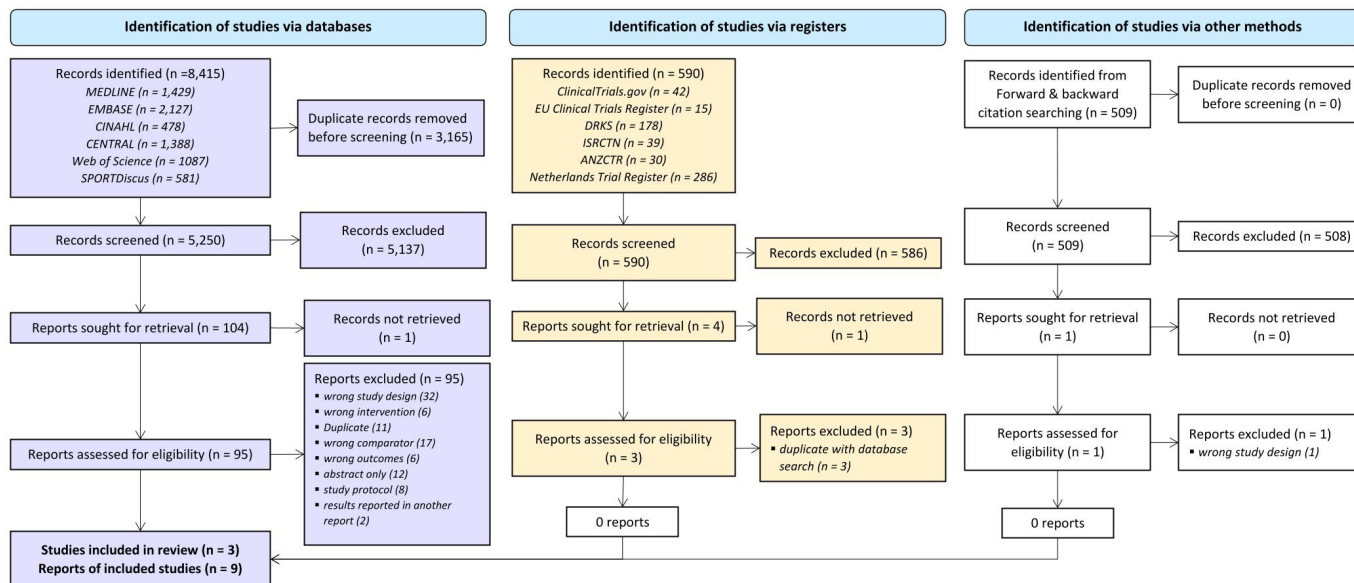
Identification of studies via databases

Records identified (n =8,415)
MEDLINE (n = 1,429)
EMBASE (n = 2,127)
CINAHL (n = 478)
CENTRAL (n = 1,388)
Web of Science (n = 1087)
SPORTDiscus (n = 581)

Duplicate records removed before screening (n = 3,165)

Records screened (n = 5,250)

Records excluded (n = 5,137)

Reports sought for retrieval (n = 104)

Records not retrieved (n = 1)

Reports assessed for eligibility (n = 95)

Reports excluded (n = 95)
▪ wrong study design (32)
▪ wrong intervention (6)
▪ Duplicate (11)
▪ wrong comparator (17)
▪ wrong outcomes (6)
▪ abstract only (12)
▪ study protocol (8)
▪ results reported in another report (2)

Studies included in review (n = 3)
Reports of included studies (n = 9)

Identification of studies via registers

Records identified (n = 590)
ClinicalTrials.gov (n = 42)
EU Clinical Trials Register (n = 15)
DRKS (n = 178)
ISRCTN (n = 39)
ANZCTR (n = 30)
Netherlands Trial Register (n = 286)

Records screened (n = 590)

Records excluded (n = 586)

Reports sought for retrieval (n = 4)

Records not retrieved (n = 1)

Reports assessed for eligibility (n = 3)

Reports excluded (n = 3)
▪ duplicate with database search (n = 3)

0 reports

Identification of studies via other methods

Records identified from Forward & backward citation searching (n = 509)

Duplicate records removed before screening (n = 0)

Records screened (n = 509)

Records excluded (n = 508)

Reports sought for retrieval (n = 1)

Records not retrieved (n = 0)

Reports assessed for eligibility (n = 1)

Reports excluded (n = 1)
▪ wrong study design (1)

0 reports